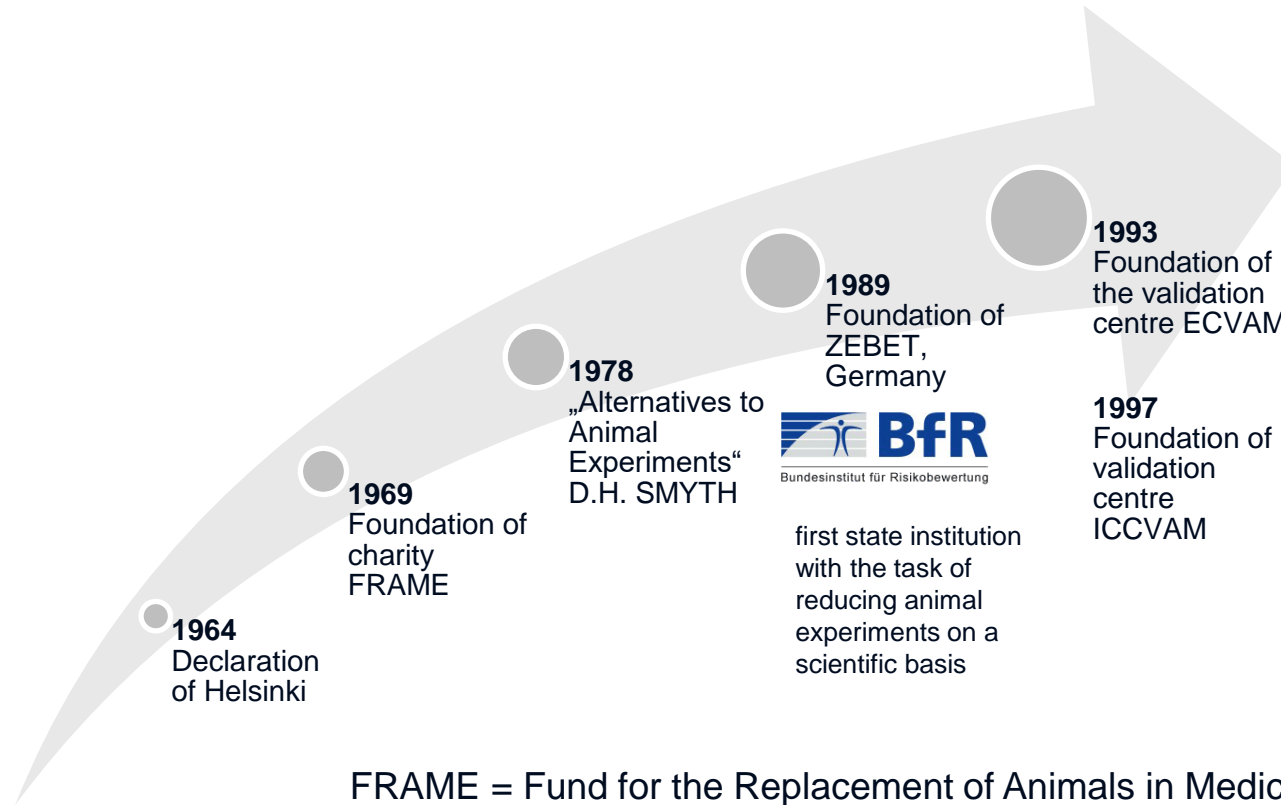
**1964**
Declaration of Helsinki

**1969**
Foundation of charity FRAME

**1978**
„Alternatives to Animal Experiments“ D.H. SMYTH

**1989**
Foundation of ZEBET, Germany

BfR
Bundesinstitut für Risikobewertung

first state institution with the task of reducing animal experiments on a scientific basis

**1993**
Foundation of the validation centre ECVAM

**1997**
Foundation of validation centre ICCVAM

FRAME = Fund for the Replacement of Animals in Medic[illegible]